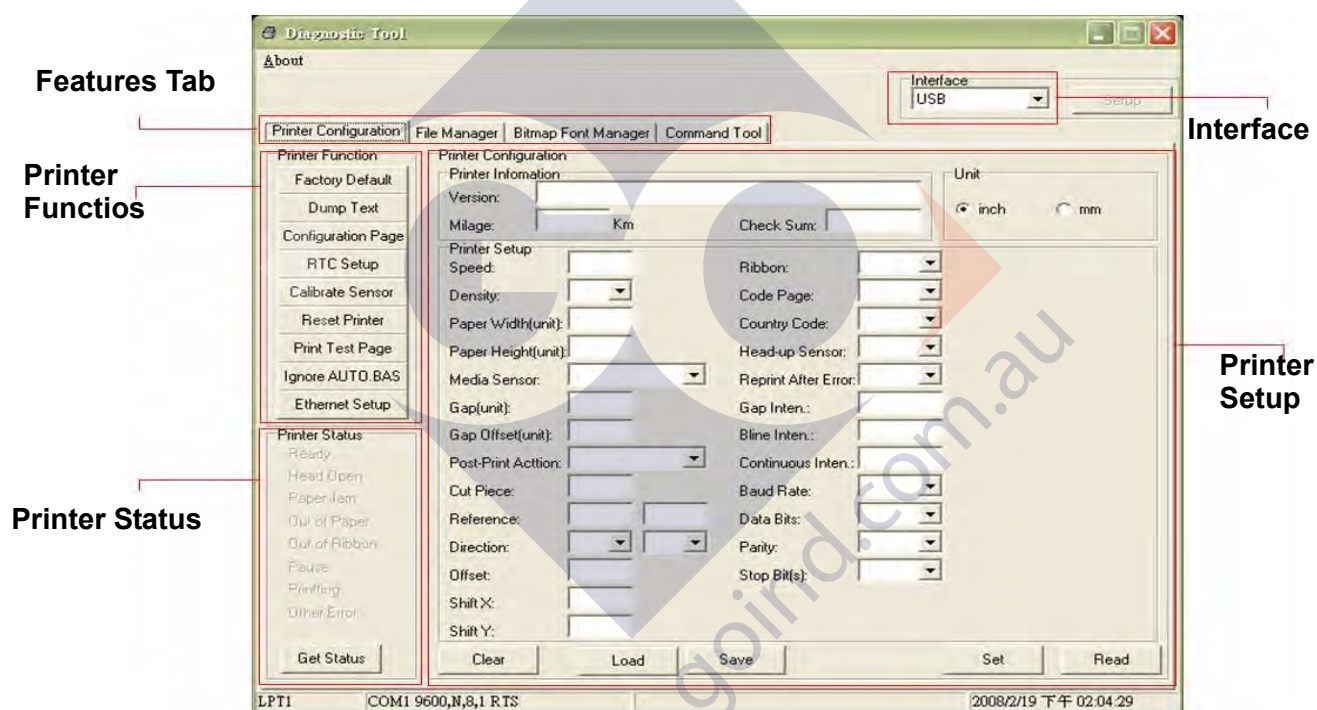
Diagnostic Tool

About

Features Tab

Interface
USB
Setup

Interface

Printer Configuration | File Manager | Bitmap Font Manager | Command Tool

Printer Functios

Printer Function
Factory Default
Dump Text
Configuration Page
RTC Setup
Calibrate Sensor
Reset Printer
Print Test Page
Ignore AUTO.BAS
Ethernet Setup

Printer Configuration
Printer Infomation
Version:
Milage: Km
Check Sum:

Unit
inch mm

Printer Setup
Speed:
Density:
Paper Width(unit):
Paper Height(unit):
Media Sensor:
Gap(unit):
Gap Offset(unit):
Post-Print Acttion:
Cut Piece:
Reference:
Direction:
Offset:
Shift X:
Shift Y:

Ribbon:
Code Page:
Country Code:
Head-up Sensor:
Reprint After Error:
Gap Inten.:
Bline Inten.:
Continuous Inten.:
Baud Rate:
Data Bits:
Parity:
Stop Bit(s):

Printer Setup

Printer Status
Ready
Head Open
Paper Jam
Out of Paper
Out of Ribbon
Pause
Printing
Other Error

Printer Status

Get Status

Clear
Load
Save
Set
Read

LPT1
COM1 9600,N,8,1 RTS
2008/2/19 下午 02:04:29

goird.com.au